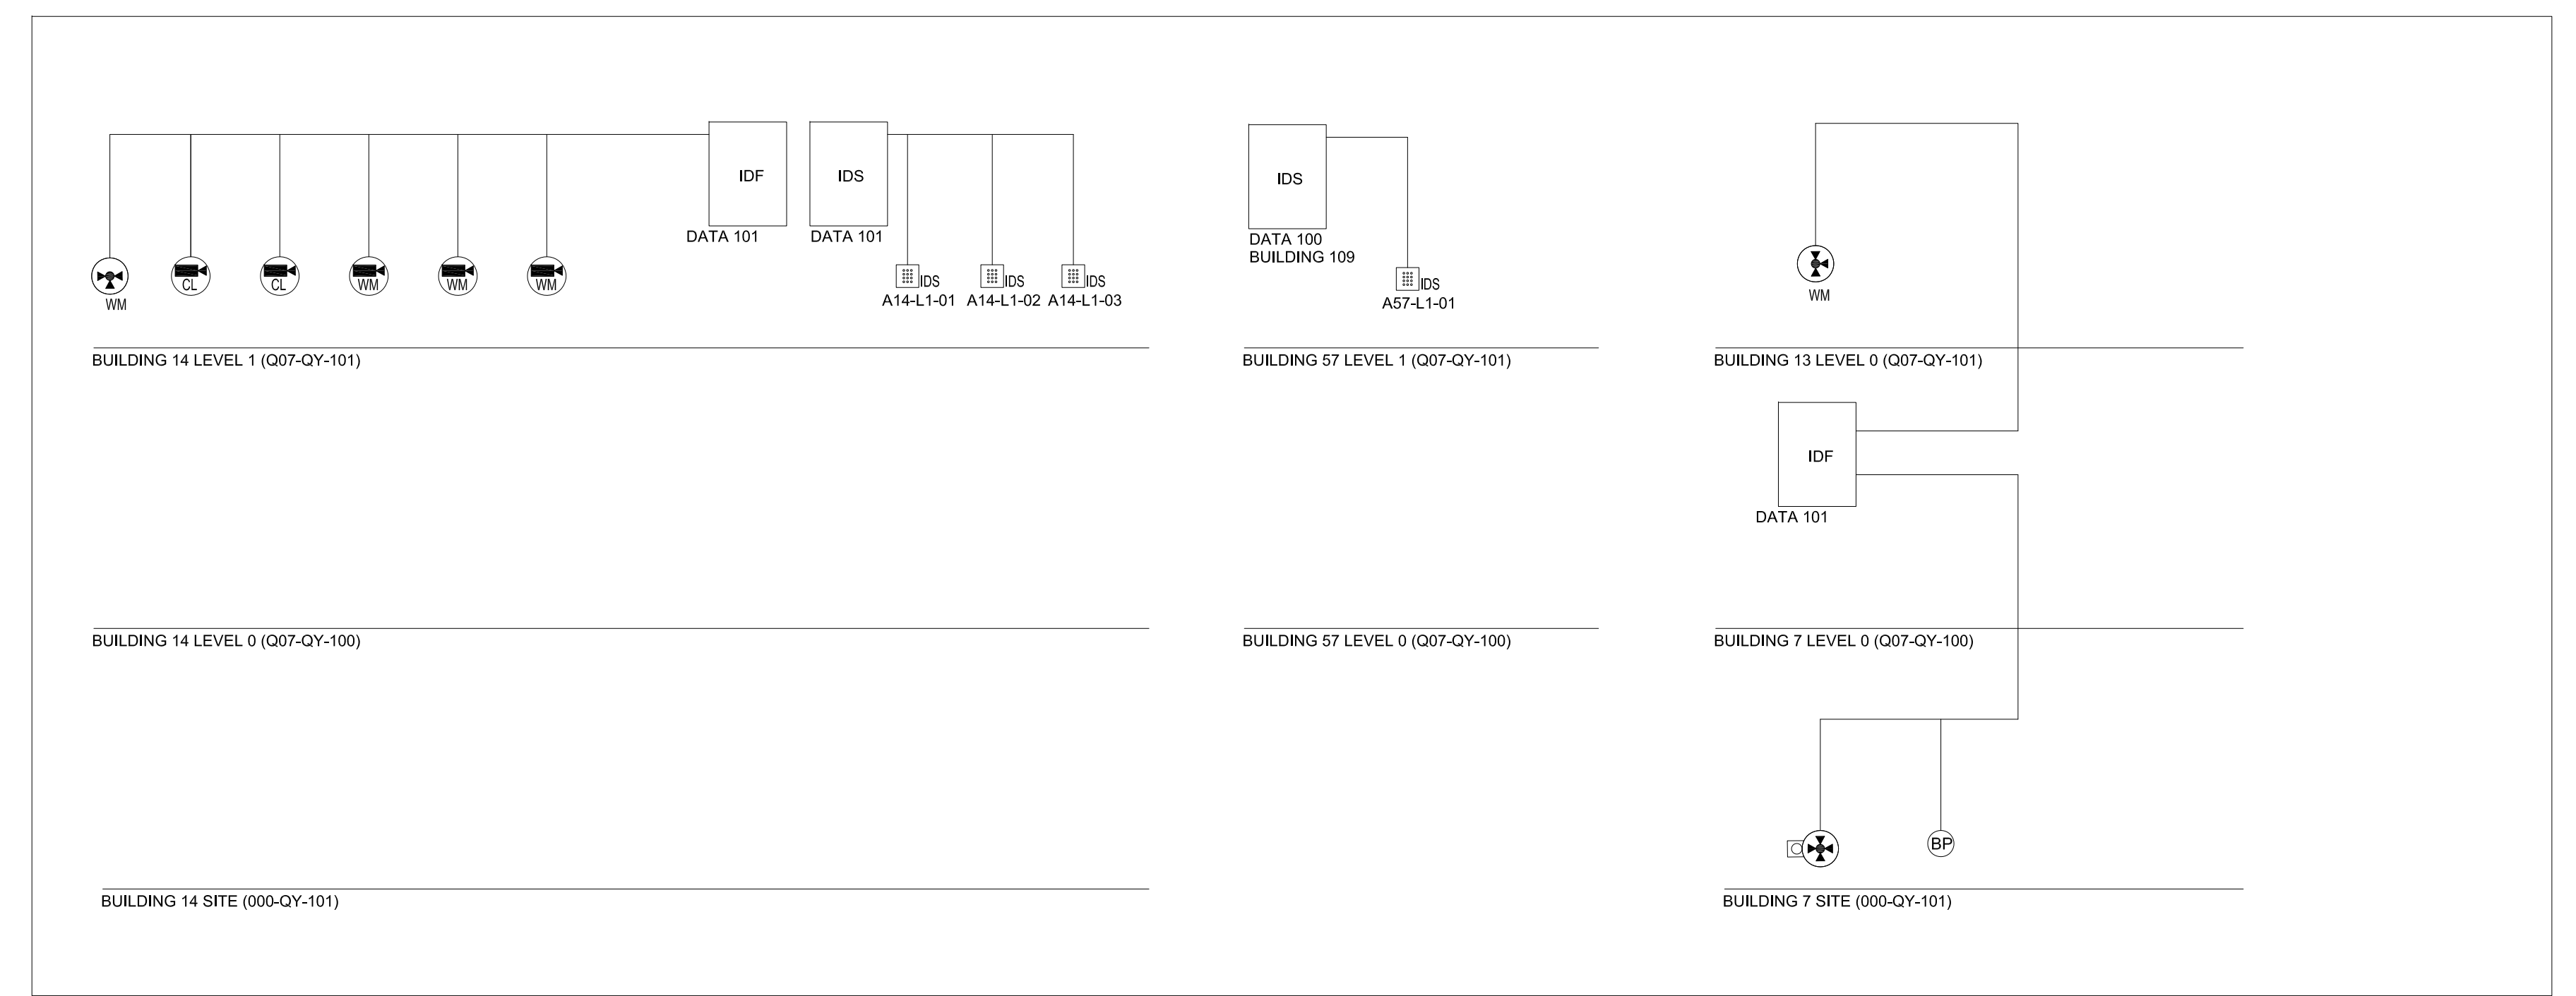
IDF
DATA 101
IDS
DATA 101
WM
CL
CL
WM
WM
WM
IDS
A14-L1-01
IDS
A14-L1-02
IDS
A14-L1-03

BUILDING 14 LEVEL 1 (Q07-QY-101)

BUILDING 14 LEVEL 0 (Q07-QY-100)

BUILDING 14 SITE (000-QY-101)

IDS
DATA 100
BUILDING 109
IDS
A57-L1-01

BUILDING 57 LEVEL 1 (Q07-QY-101)

BUILDING 57 LEVEL 0 (Q07-QY-100)

WM

BUILDING 13 LEVEL 0 (Q07-QY-101)

IDF
DATA 101

BUILDING 7 LEVEL 0 (Q07-QY-100)

BP

BUILDING 7 SITE (000-QY-101)